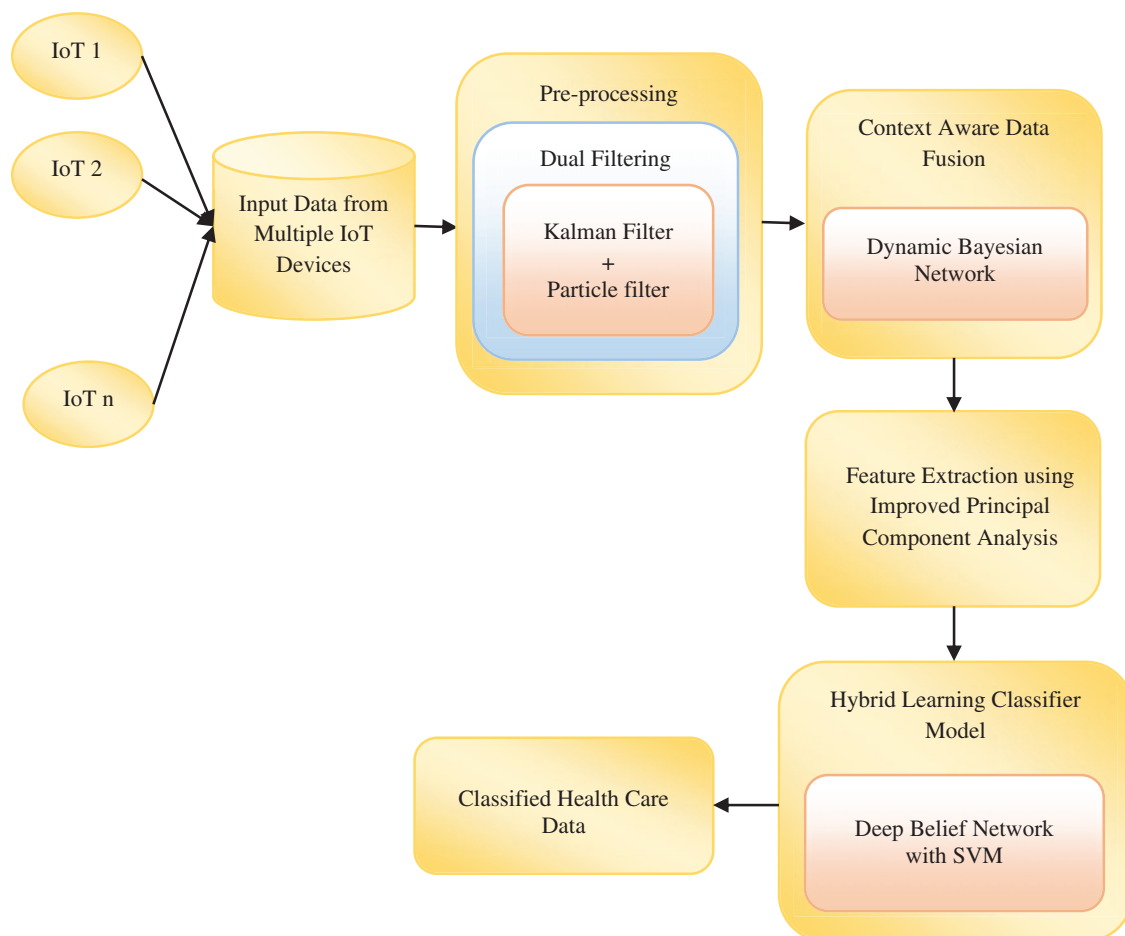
IoT 1

IoT 2

IoT n

Input Data from Multiple IoT Devices

Pre-processing

Dual Filtering

Kalman Filter
+
Particle filter

Context Aware Data Fusion

Dynamic Bayesian Network

Feature Extraction using Improved Principal Component Analysis

Hybrid Learning Classifier Model

Deep Belief Network with SVM

Classified Health Care Data